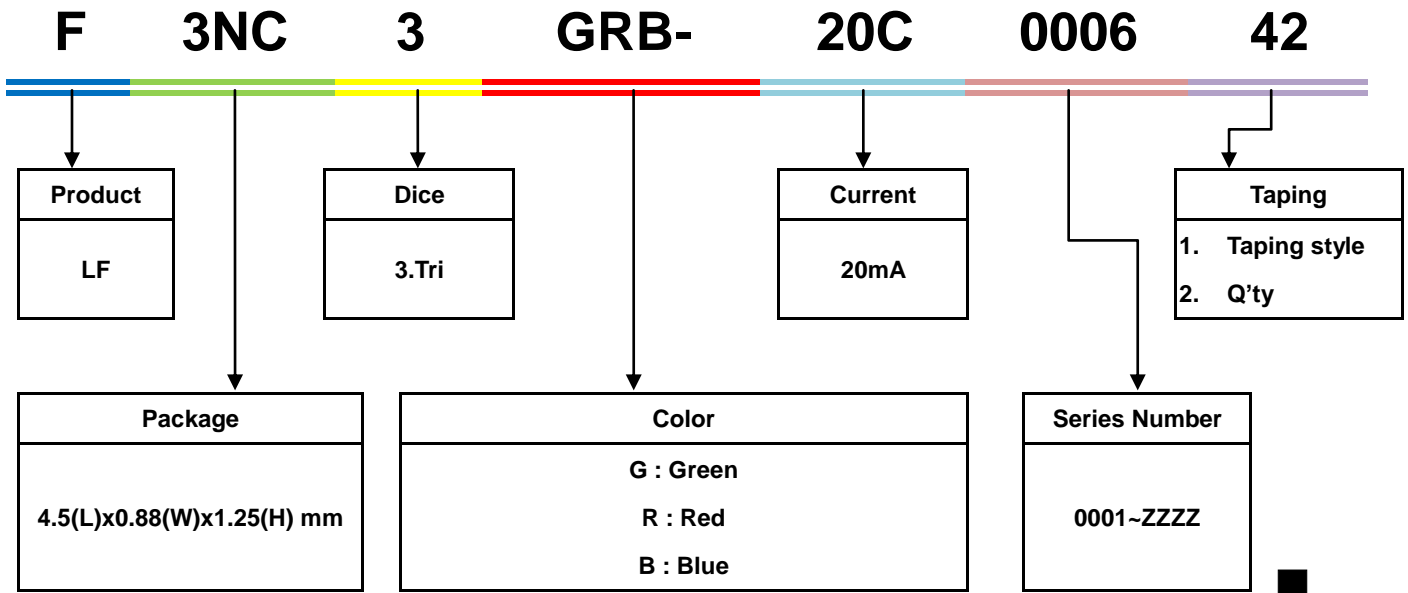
F 3NC 3 GRB- 20C 0006 42

| Product |
|---|
| LF |

| Dice |
|---|
| 3.Tri |

| Current |
|---|
| 20mA |

| Taping |
|---|
| 1. Taping style |
| 2. Q'ty |

| Package |
|---|
| 4.5(L)x0.88(W)x1.25(H) mm |

| Color |
|---|
| G : Green |
| R : Red |
| B : Blue |

| Series Number |
|---|
| 0001~ZZZZ |